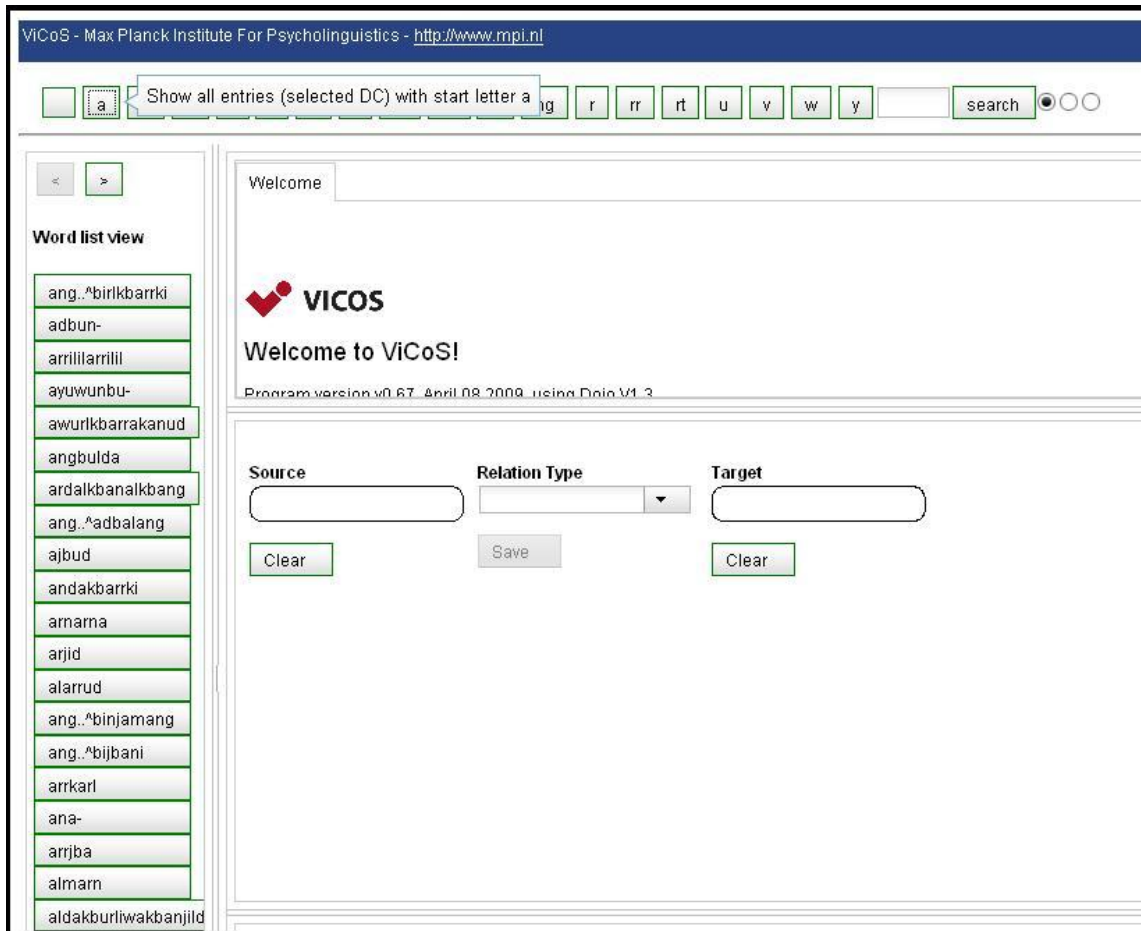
ViCoS - Max Planck Institute For Psycholinguistics - http://www.mpi.nl

a Show all entries (selected DC) with start letter a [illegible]g r rr rt u v w y search

< >

Word list view

ang..^birlkbarrki
adbun-
arrililarrilil
ayuwunbu-
awurlkbarrakanud
angbulda
ardalkbanalkbang
ang..^adbalang
ajbud
andakbarrki
arnarna
arjid
alarrud
ang..^binjamang
ang..^bijbani
arrkarl
ana-
arrjba
almarn
aldakburliwakbanjild

Welcome

VICOS

Welcome to ViCoS!

Program version v0.67, April 08 2009, using Dojo V1.3

Source

Relation Type

Target

Clear

Save

Clear